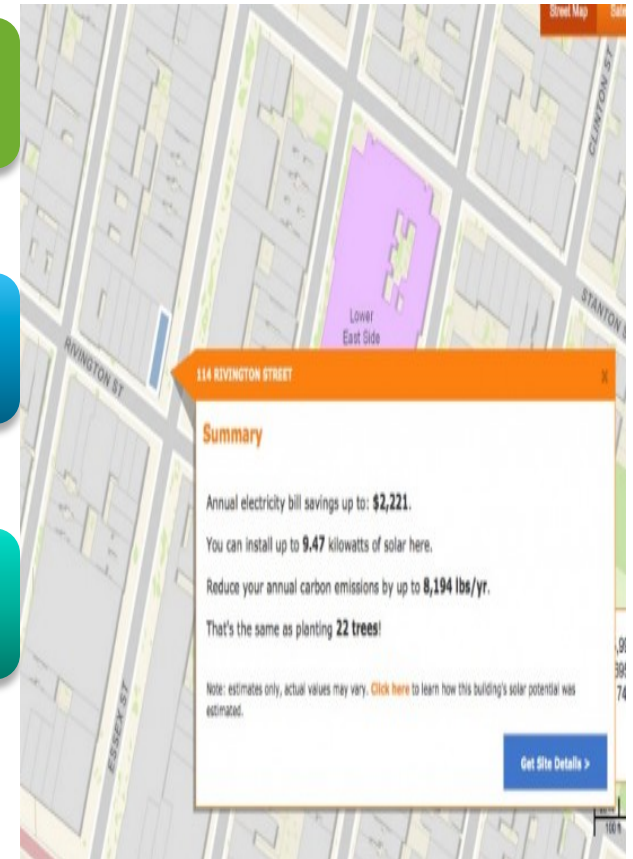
Street Map

CLINTON ST

STANTON

Lower East Side

RIVINGTON ST

ESSEX ST

114 RIVINGTON STREET

x

Summary

Annual electricity bill savings up to: $2,221.

You can install up to 9.47 kilowatts of solar here.

Reduce your annual carbon emissions by up to 8,194 lbs/yr.

That's the same as planting 22 trees!

Note: estimates only, actual values may vary. Click here to learn how this building's solar potential was estimated.

Get Site Details >

100 ft